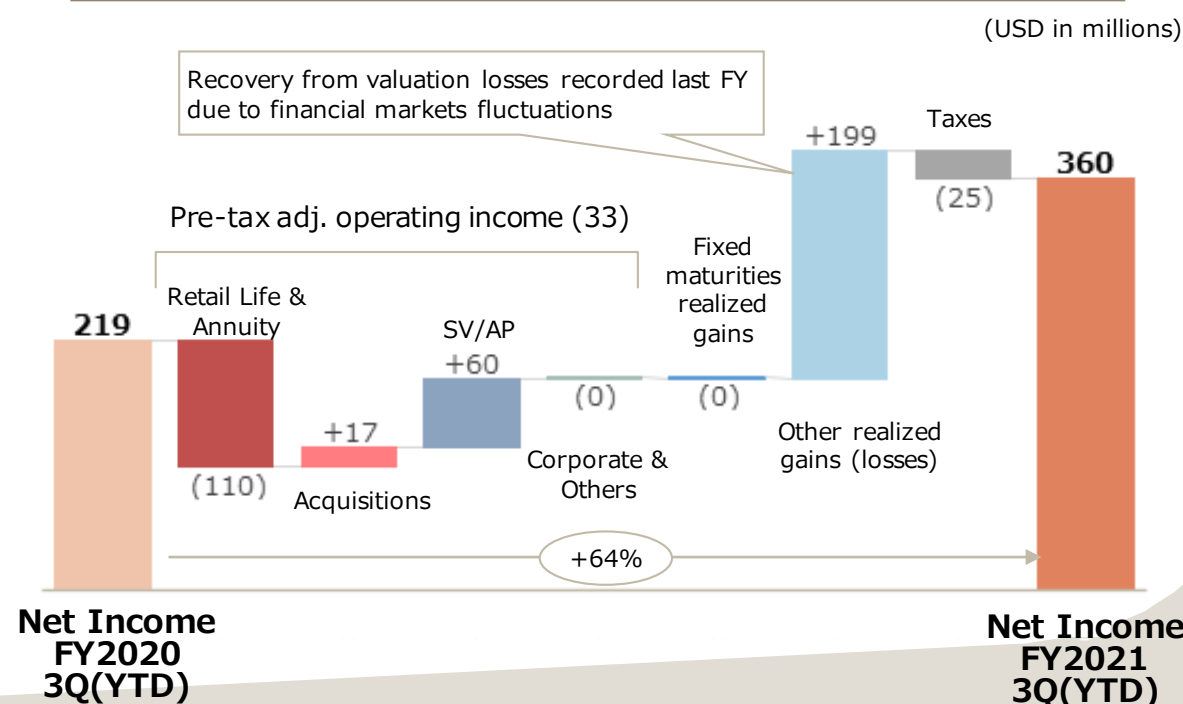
(USD in millions)

Recovery from valuation losses recorded last FY due to financial markets fluctuations

Pre-tax adj. operating income (33)

219

Retail Life & Annuity

(110)

+17

Acquisitions

SV/AP

+60

(0)

Corporate & Others

Fixed maturities realized gains

(0)

+199

Other realized gains (losses)

Taxes

(25)

360

+64%

Net Income FY2020 3Q(YTD)

Net Income FY2021 3Q(YTD)